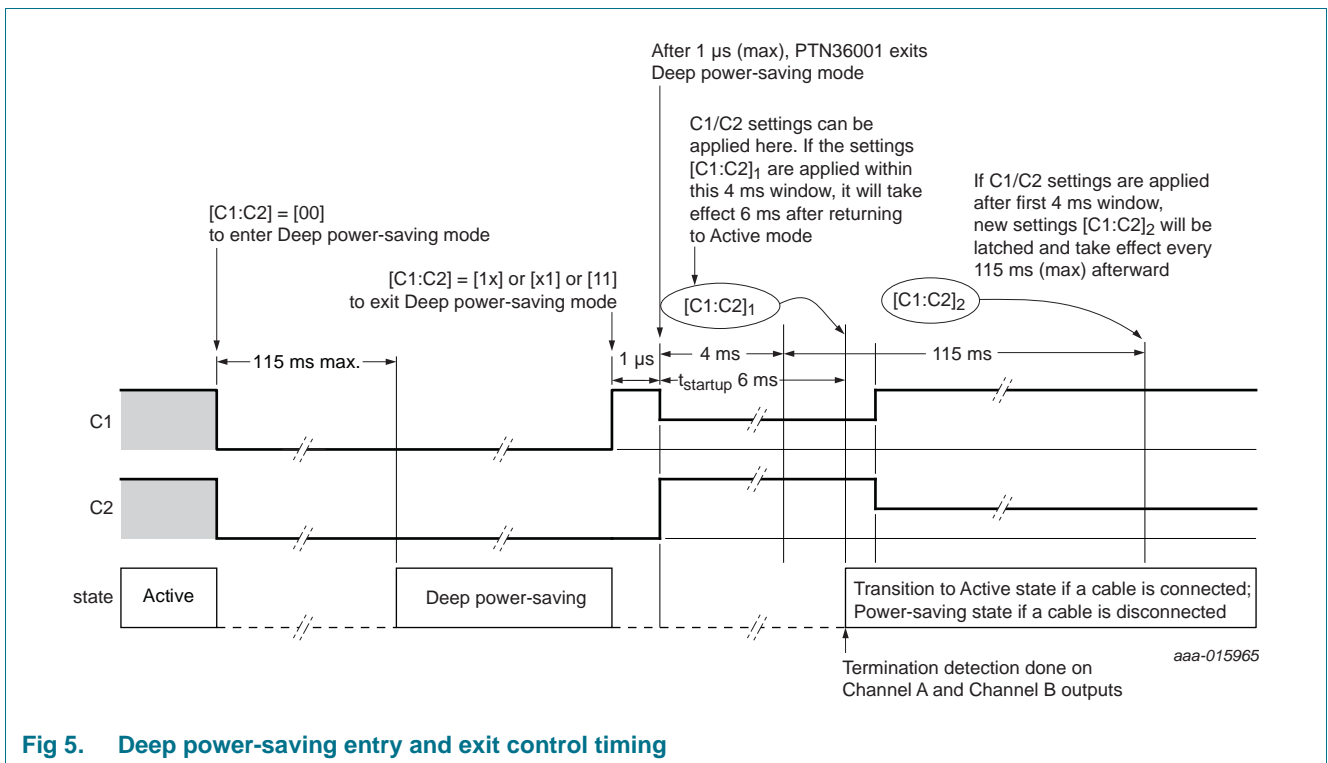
After 1 μs (max), PTN36001 exits Deep power-saving mode

C1/C2 settings can be applied here. If the settings $[C1:C2]_1$ are applied within this 4 ms window, it will take effect 6 ms after returning to Active mode

If C1/C2 settings are applied after first 4 ms window, new settings $[C1:C2]_2$ will be latched and take effect every 115 ms (max) afterward

[C1:C2] = [00]
to enter Deep power-saving mode

[C1:C2] = [1x] or [x1] or [11]
to exit Deep power-saving mode

$[C1:C2]_1$

$[C1:C2]_2$

115 ms max.

1 μs

4 ms

$t_{startup}$ 6 ms

115 ms

C1

C2

state

Active

Deep power-saving

Transition to Active state if a cable is connected; Power-saving state if a cable is disconnected

Termination detection done on Channel A and Channel B outputs

aaa-015965

Fig 5. Deep power-saving entry and exit control timing